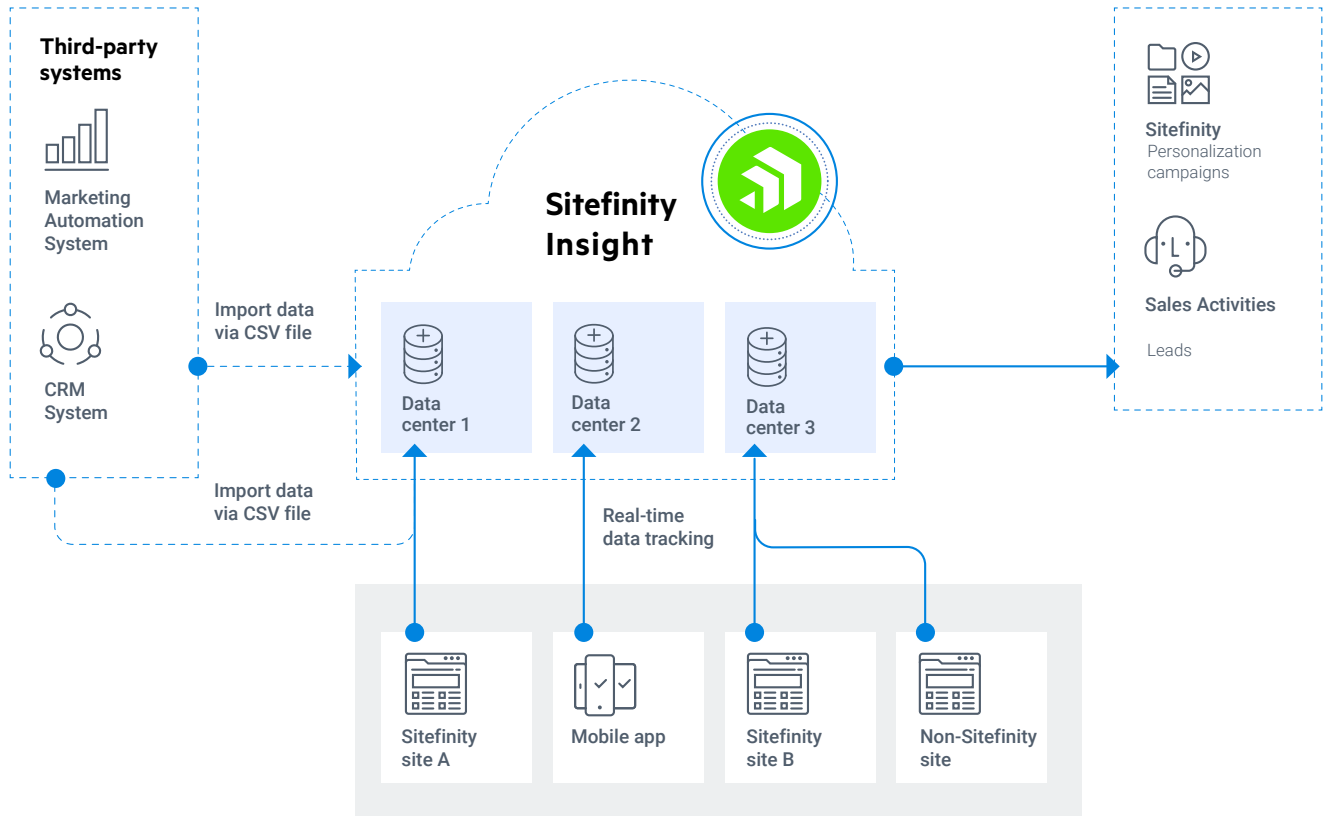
Third-party systems

Marketing Automation System

CRM System

Import data via CSV file

Import data via CSV file

Sitefinity Insight

Data center 1

Data center 2

Data center 3

Real-time data tracking

Sitefinity Personalization campaigns

Sales Activities

Leads

Sitefinity site A

Mobile app

Sitefinity site B

Non-Sitefinity site